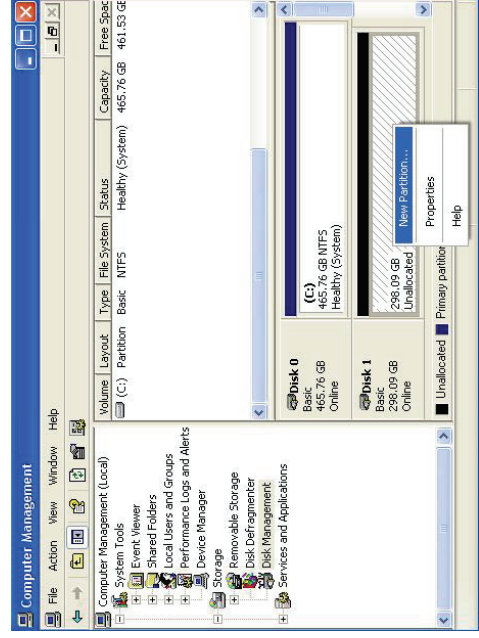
Computer Management

File Action View Window Help

Computer Management (Local)
System Tools
Event Viewer
Shared Folders
Local Users and Groups
Performance Logs and Alerts
Device Manager
Storage
Removable Storage
Disk Defragmenter
Disk Management
Services and Applications

| Volume | Layout | Type | File System | Status | Capacity | Free Spac |
|---|---|---|---|---|---|---|
| (C:) | Partition | Basic | NTFS | Healthy (System) | 465.76 GB | 461.53 GE |

Disk 0
Basic
465.76 GB
Online

(C:)
465.76 GB NTFS
Healthy (System)

Disk 1
Basic
298.09 GB
Online

298.09 GB
Unallocated

New Partition...
Properties
Help

Unallocated Primary partition